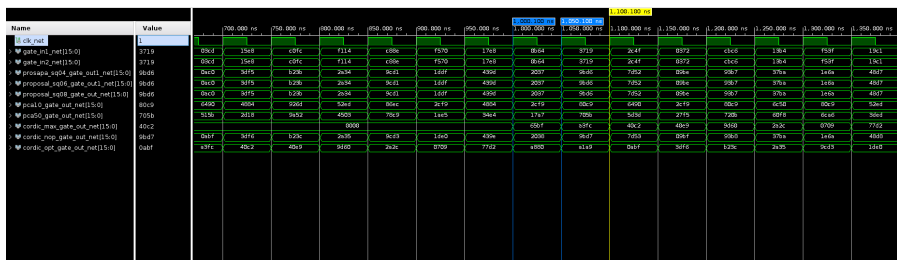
Name
Value
clk_net
1
gate_in1_net[15:0]
3719
gate_in2_net[15:0]
3719
prosapa_sq04_gate_out1_net[15:0]
9bd6
proposal_sq06_gate_out1_net[15:0]
9bd6
proposal_sq08_gate_out_net[15:0]
9bd6
pca10_gate_out_net[15:0]
80c9
pca50_gate_out_net[15:0]
705b
cordic_max_gate_out_net[15:0]
40c2
cordic_mbr_nop_gate_out_net[15:0]
9bd7
cordic_opt_gate_out_net[15:0]
0abf

1,100.100 ns
1,000.100 ns
1,050.100 ns
700.000 ns
750.000 ns
800.000 ns
850.000 ns
900.000 ns
950.000 ns
1,000.000 ns
1,050.000 ns
1,100.000 ns
1,150.000 ns
1,200.000 ns
1,250.000 ns
1,300.000 ns
1,350.000 ns

| 03cd | 15e8 | c0fc | f114 | c08e | f570 | 17e8 | 8b64 | 3719 | 2c4f | 8372 | cbc6 | 13b4 | f59f | 19c1 |
| 03cd | 15e8 | c0fc | f114 | c08e | f570 | 17e8 | 8b64 | 3719 | 2c4f | 8372 | cbc6 | 13b4 | f59f | 19c1 |
| 0ac0 | 3df5 | b29b | 2a34 | 9cd1 | 1ddf | 439d | 2697 | 9bd6 | 7d52 | 8b6e | 99b7 | 375a | 1e6a | 48d7 |
| 0ac0 | 3df5 | b29b | 2a34 | 9cd1 | 1ddf | 439d | 2697 | 9bd6 | 7d52 | 8b6e | 99b7 | 375a | 1e6a | 48d7 |
| 0ac0 | 3df5 | b29b | 2a34 | 9cd1 | 1ddf | 439d | 2697 | 9bd6 | 7d52 | 8b6e | 99b7 | 375a | 1e6a | 48d7 |
| 649d | 4884 | 926d | 52ed | 86ec | 2cf9 | 4884 | 2cf9 | 80c9 | 649d | 2cf9 | 80c9 | 6c58 | 80c9 | 52ed |
| 515b | 2d18 | 9a52 | 4505 | 78c9 | 1ee5 | 34e4 | 17a7 | 705b | 5d5d | 27f5 | 72db | 80f8 | 6ca6 | 3ded |
| 0000 | | | | | | | 6b7f | 40c2 | | 40c2 | 40c9 | 9dd0 | 2a2c | 0709 | 77d2 |
| 0abf | 3df6 | b29c | 2a35 | 9cd3 | 1de0 | 439e | 2698 | 9bd7 | 7d53 | 8b6f | 99b8 | 375a | 1e6a | 48d8 |
| e3fc | 40c2 | 40c9 | 9dd0 | 2a2c | 0709 | 77d2 | a888 | a1a9 | 0abf | 3df6 | b29c | 2a35 | 9cd3 | 1de0 |